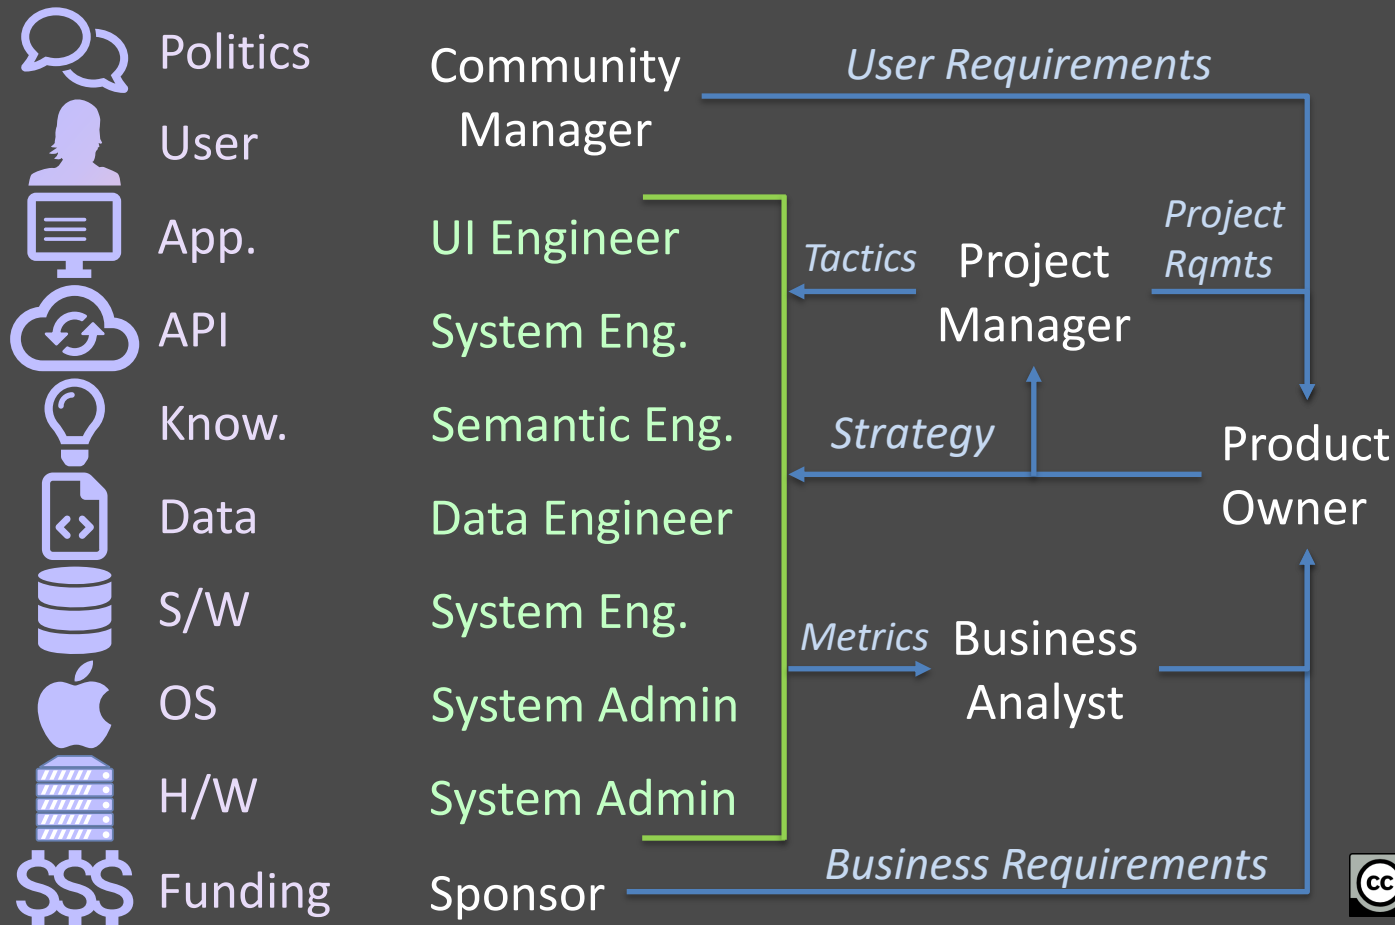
Politics
User
App.
API
Know.
Data
S/W
OS
H/W
Funding

Community Manager
UI Engineer
System Eng.
Semantic Eng.
Data Engineer
System Eng.
System Admin
System Admin
Sponsor

User Requirements
Tactics
Project Manager
Project Rqmts
Strategy
Product Owner
Metrics
Business Analyst
Business Requirements

cc